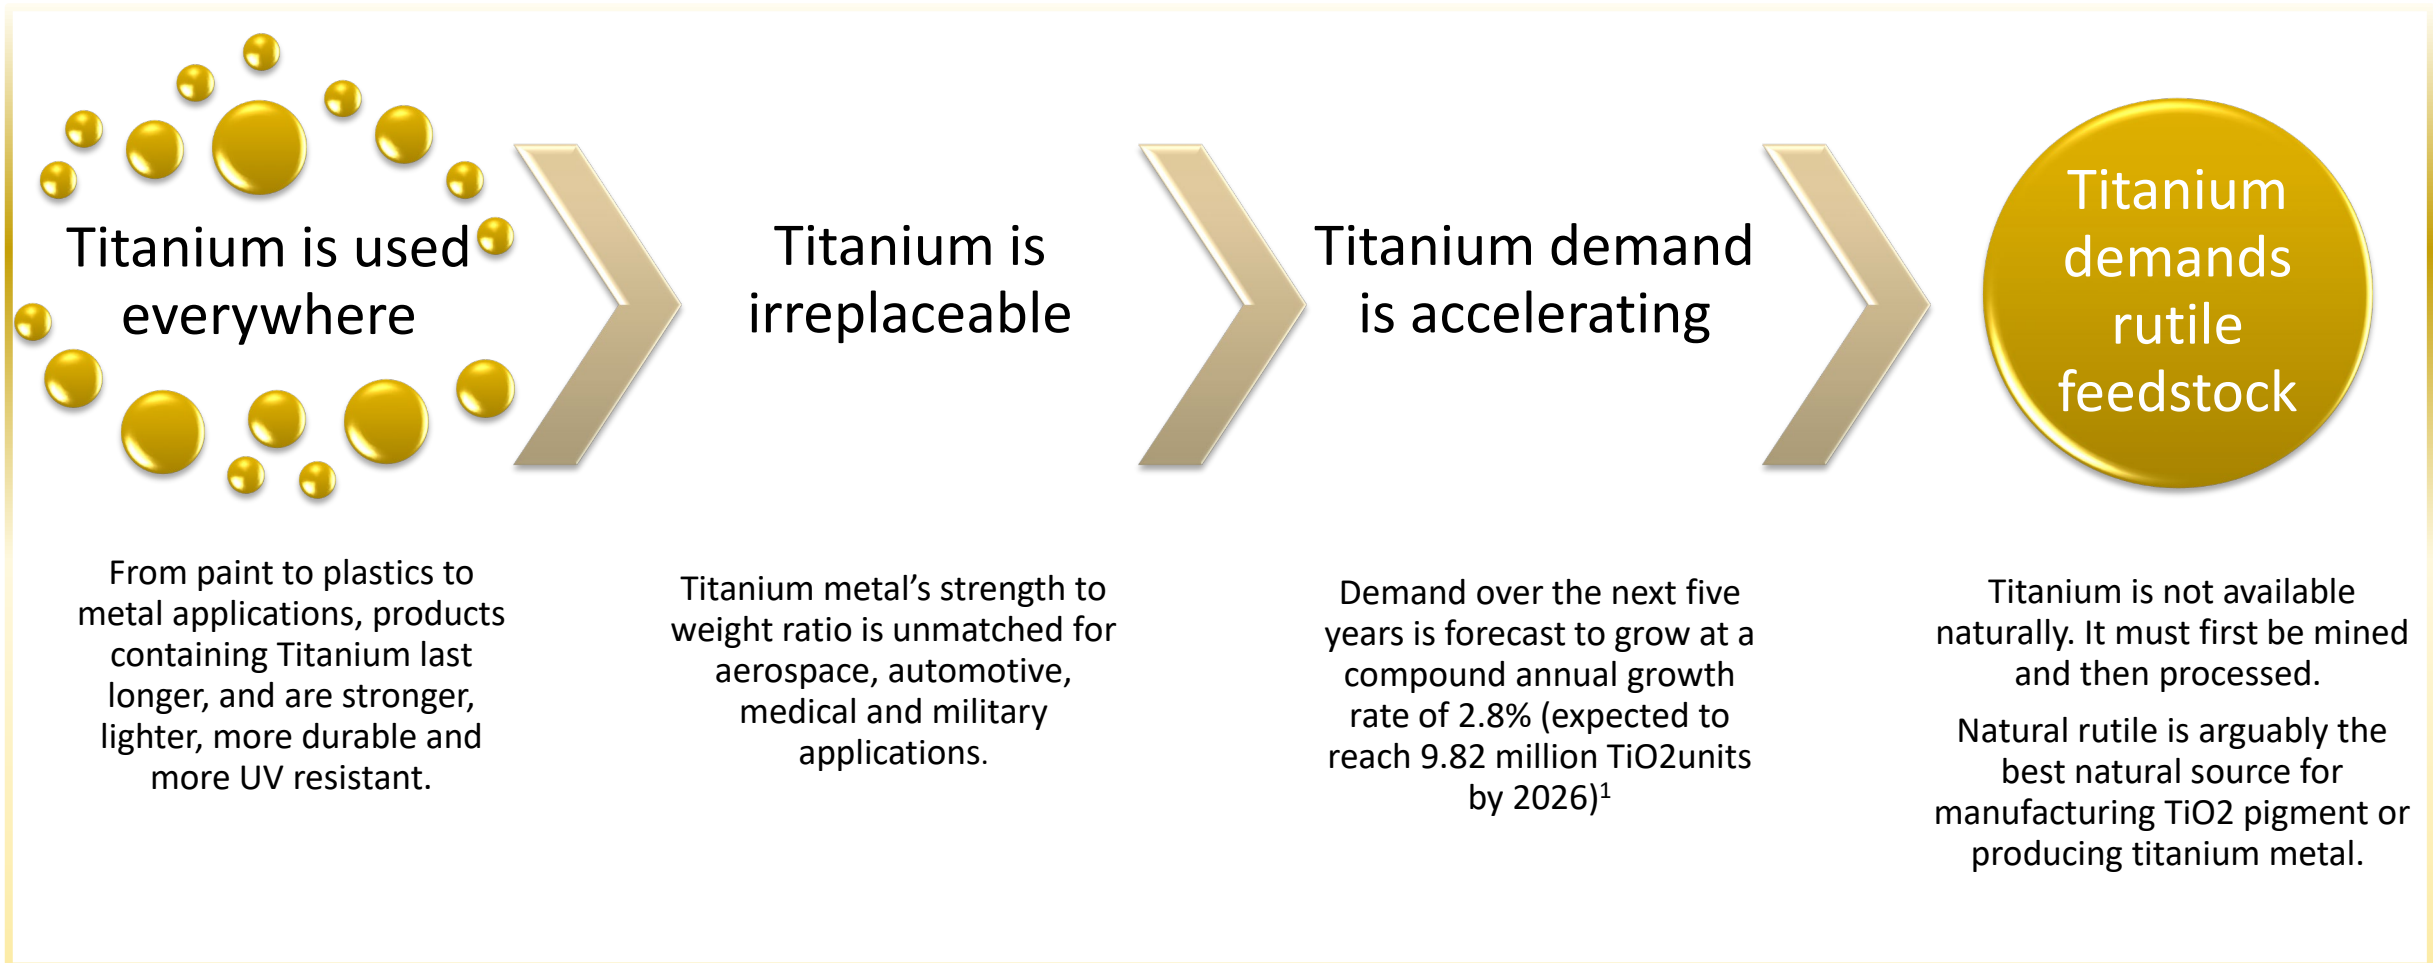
Titanium is used everywhere

Titanium is irreplaceable

Titanium demand is accelerating

Titanium demands rutile feedstock

From paint to plastics to metal applications, products containing Titanium last longer, and are stronger, lighter, more durable and more UV resistant.

Titanium metal’s strength to weight ratio is unmatched for aerospace, automotive, medical and military applications.

Demand over the next five years is forecast to grow at a compound annual growth rate of 2.8% (expected to reach 9.82 million TiO2units by 2026)$^1$

Titanium is not available naturally. It must first be mined and then processed.

Natural rutile is arguably the best natural source for manufacturing TiO2 pigment or producing titanium metal.